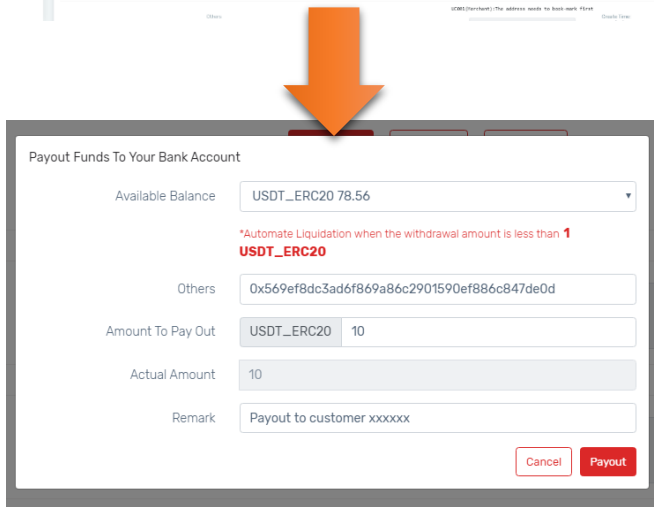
Others

UCWOI(Merchant):The address needs to book-mark first

Payout Funds To Your Bank Account

Available Balance
USDT_ERC20 78.56

*Automate Liquidation when the withdrawal amount is less than 1 USDT_ERC20

Others
0x569ef8dc3ad6f869a86c2901590ef886c847de0d

Amount To Pay Out
USDT_ERC20
10

Actual Amount
10

Remark
Payout to customer xxxxxx

Cancel
Payout